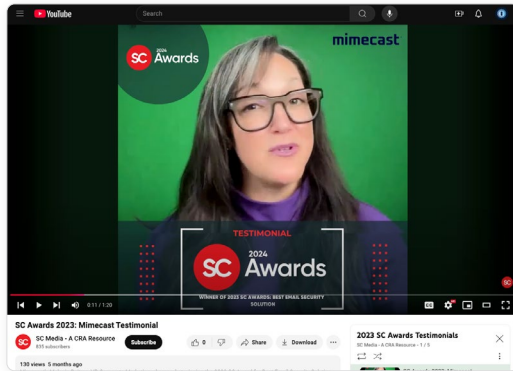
YouTube

Search

SC 2024 Awards

mimecast

TESTIMONIAL

SC 2024 Awards

WINNER OF 2023 SC AWARDS: BEST EMAIL SECURITY SOLUTION

SC

0:11 / 1:20

SC Awards 2023: Mimecast Testimonial

SC Media - A CRA Resource
831 subscribers

Subscribe

0

Share

Download

...

130 views 5 months ago

2023 SC Awards Testimonials
SC Media - A CRA Resource - 1 / 5